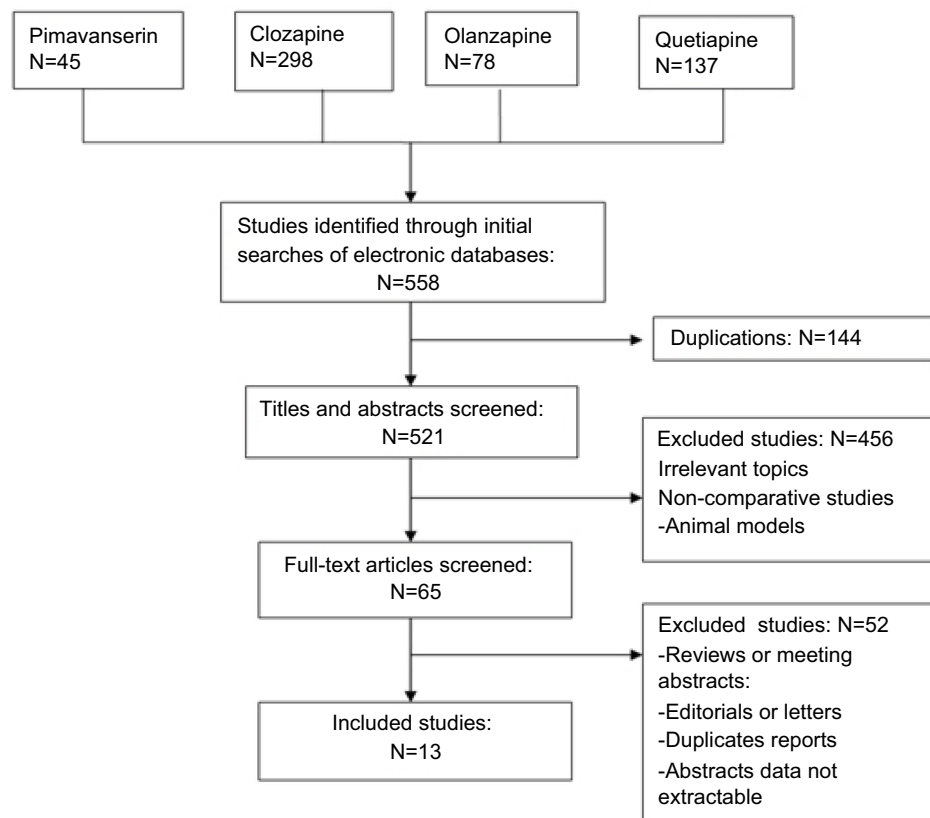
Pimavanserin
N=45

Clozapine
N=298

Olanzapine
N=78

Quetiapine
N=137

Studies identified through initial searches of electronic databases:
N=558

Duplications: N=144

Titles and abstracts screened:
N=521

Excluded studies: N=456
Irrelevant topics
Non-comparative studies
-Animal models

Full-text articles screened:
N=65

Excluded studies: N=52
-Reviews or meeting abstracts:
-Editorials or letters
-Duplicates reports
-Abstracts data not extractable

Included studies:
N=13